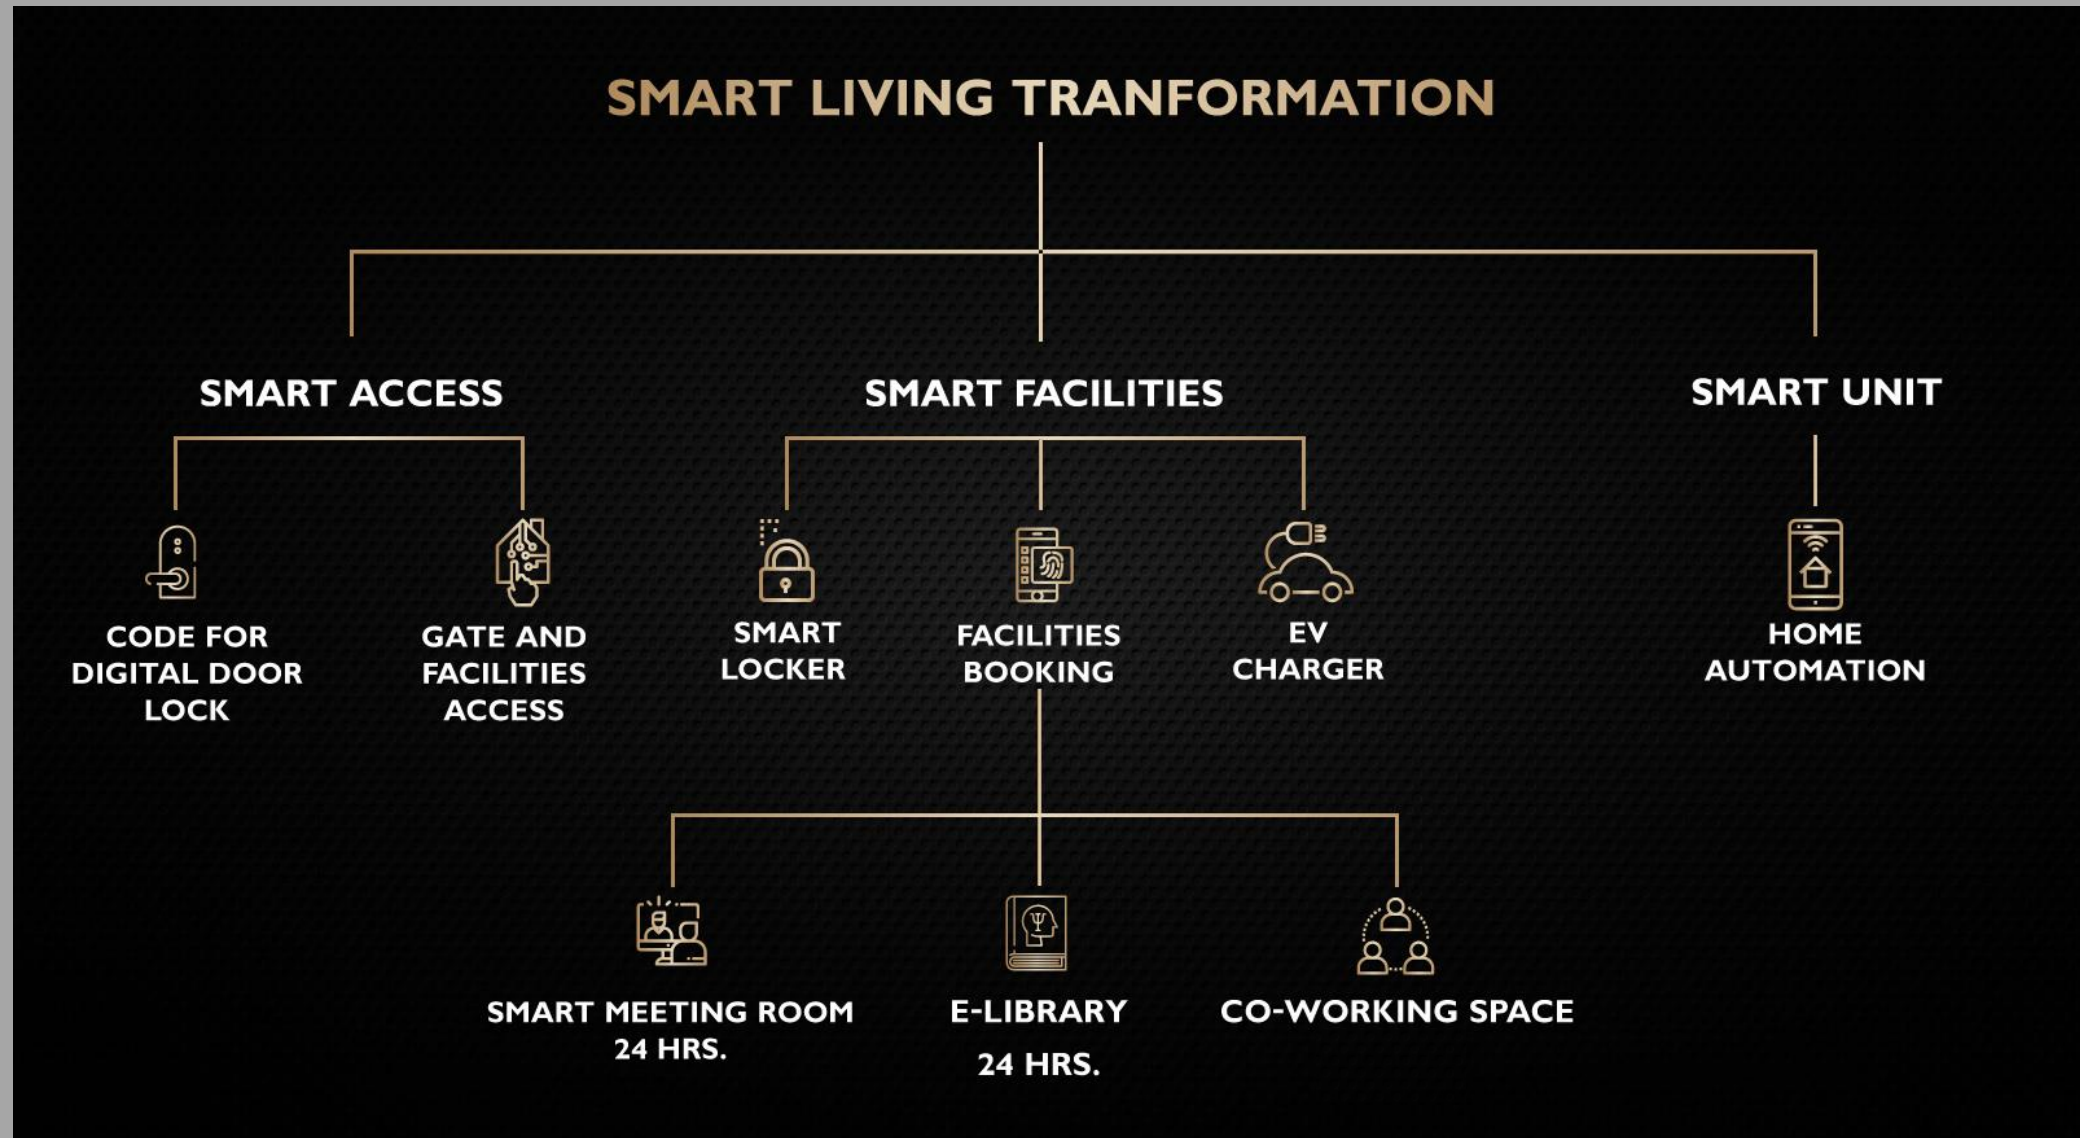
SMART LIVING TRANFORMATION

SMART ACCESS

CODE FOR DIGITAL DOOR LOCK

GATE AND FACILITIES ACCESS

SMART FACILITIES

SMART LOCKER

FACILITIES BOOKING

EV CHARGER

SMART UNIT

HOME AUTOMATION

SMART MEETING ROOM 24 HRS.

E-LIBRARY 24 HRS.

CO-WORKING SPACE